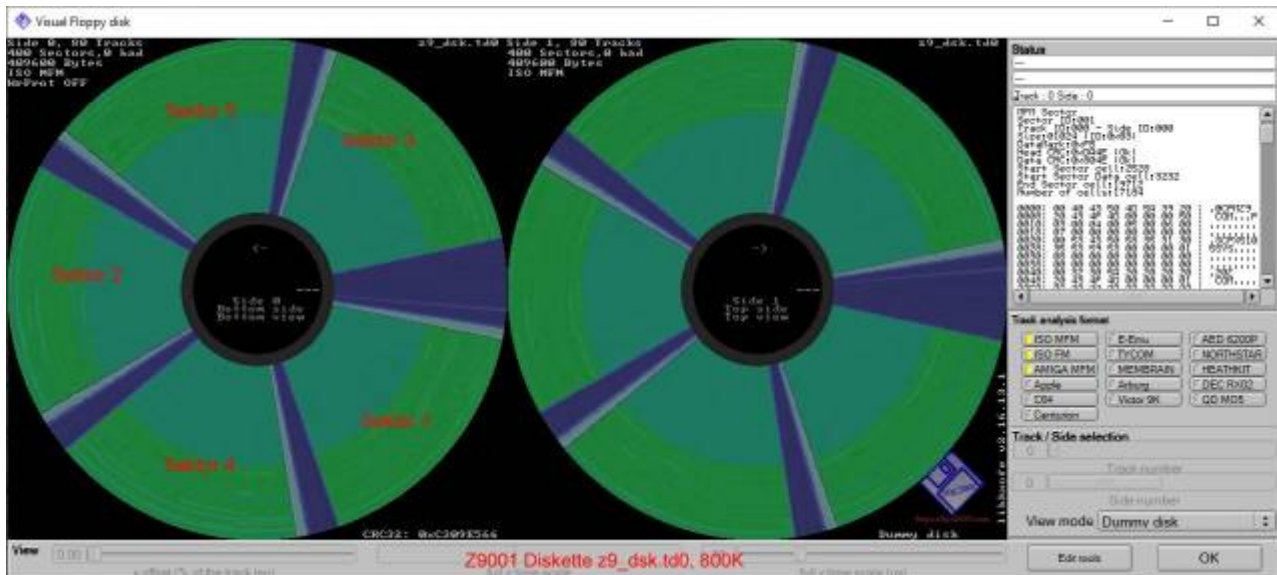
Visual Floppy disk

Side 0, 80 Tracks
400 Sectors,0 bad
409600 Bytes
ISO MFM
WrProt OFF

z9_dsk.td0

Side 1, 80 Tracks
400 Sectors,0 bad
409600 Bytes
ISO MFM

z9_dsk.td0

Sektor 5
Sektor 3
Sektor 2
Sektor 1
Sektor 4

←
Side 0
Bottom side
Bottom view

→
Side 1
Top side
Top view

CRC32: 0xC309E566

Dummy disk

libhxcfe v2.16.12.1

Status
Track : 0 Side : 0

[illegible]

Track analysis format
ISO MFM
ISO FM
AMIGA MFM
Apple
C64
Centurion
E-Emu
TYCOM
MEMBRAIN
Arburg
Victor 9K
AED 6200P
NORTHSTAR
HEATHKIT
DEC RX02
QD MO5

Track / Side selection
0
Track number
0
Side number
View mode Dummy disk

View
0.00
x offset (% of the track len)
full x scale (ms)
full y scale (ms)

Z9001 Diskette z9_dsk.td0, 800K

Edit tools
OK